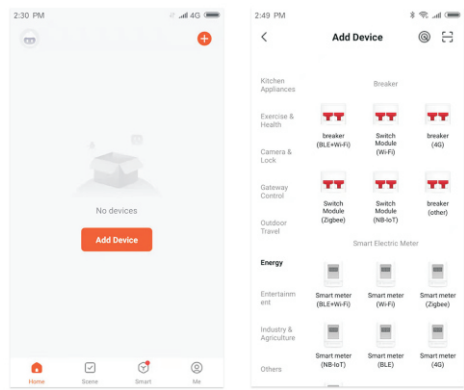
2:30 PM 4G

No devices

Add Device

Home Scene Smart Me

2:49 PM

Add Device

Kitchen Appliances

Exercise & Health

Camera & Lock

Gateway Control

Outdoor Travel

Energy

Entertainment

Industry & Agriculture

Others

Breaker

breaker (BLE+Wi-Fi)

Switch Module (Wi-Fi)

breaker (4G)

Switch Module (Zigbee)

Switch Module (NB-IoT)

breaker (other)

Smart Electric Meter

Smart meter (BLE+Wi-Fi)

Smart meter (Wi-Fi)

Smart meter (Zigbee)

Smart meter (NB-IoT)

Smart meter (BLE)

Smart meter (4G)